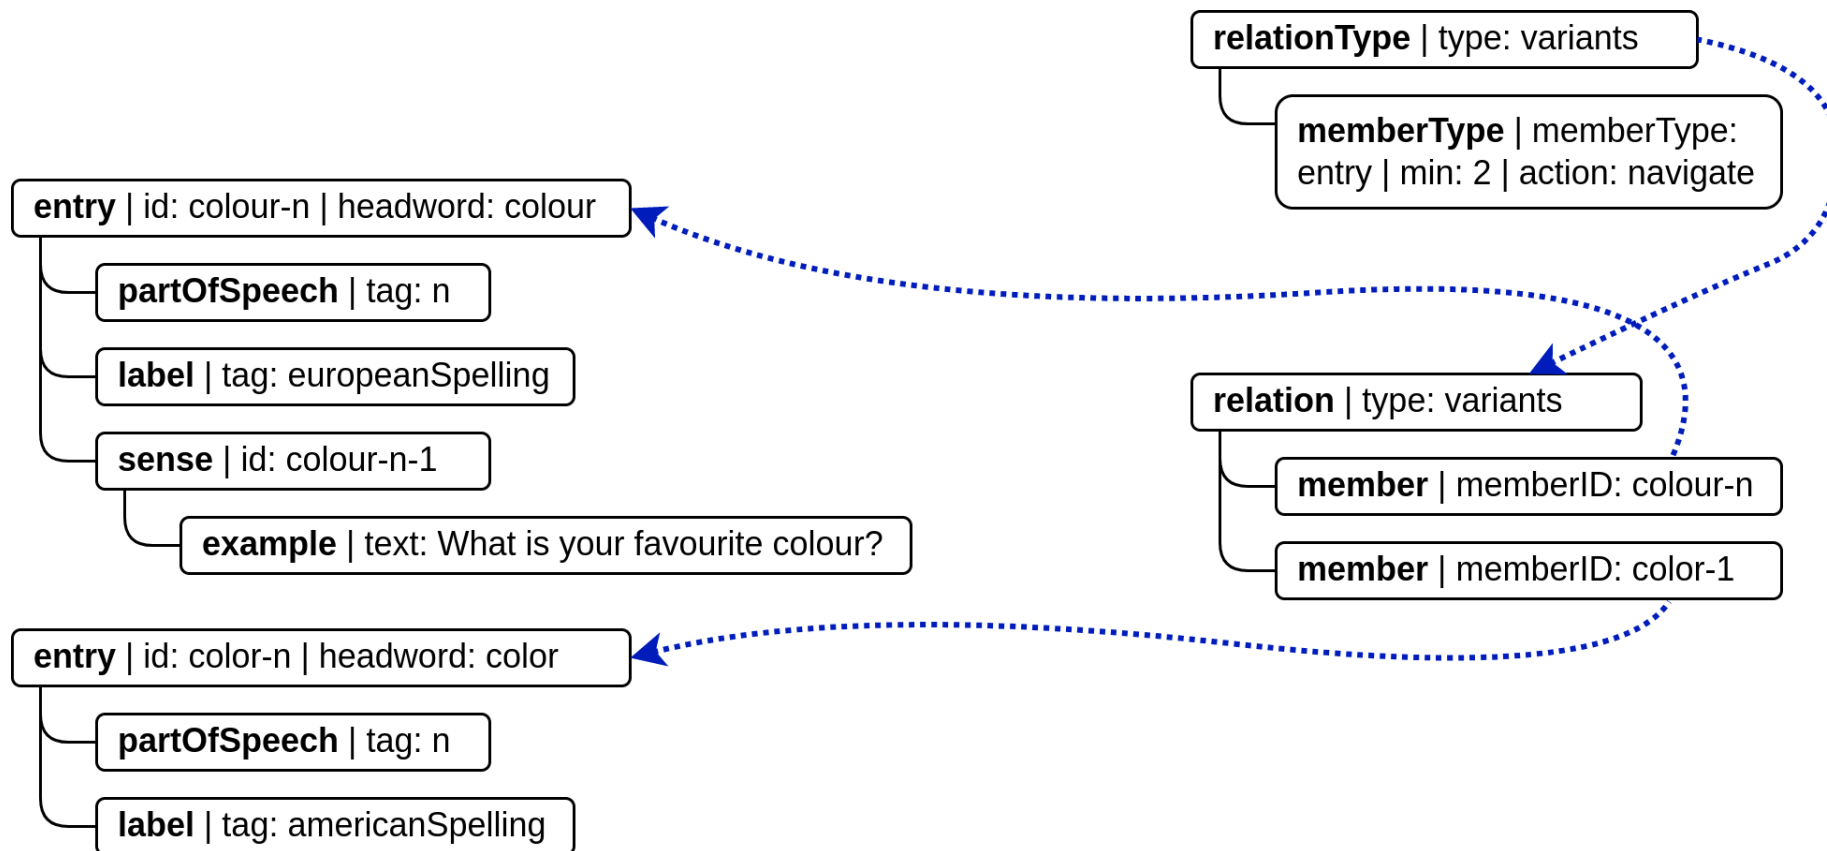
**relationType** | type: variants

**memberType** | memberType: entry | min: 2 | action: navigate

**entry** | id: colour-n | headword: colour

**partOfSpeech** | tag: n

**label** | tag: europeanSpelling

**sense** | id: colour-n-1

**example** | text: What is your favourite colour?

**relation** | type: variants

**member** | memberID: colour-n

**member** | memberID: color-1

**entry** | id: color-n | headword: color

**partOfSpeech** | tag: n

**label** | tag: americanSpelling